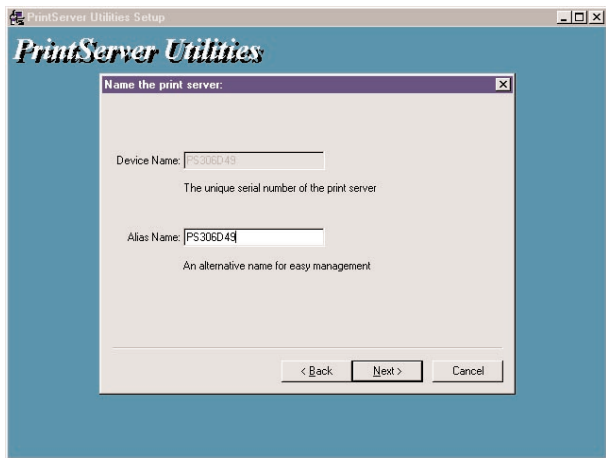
PrintServer Utilities Setup

PrintServer Utilities

Name the print server:

Device Name: PS306D49

The unique serial number of the print server

Alias Name: PS306D49

An alternative name for easy management

< Back

Next >

Cancel